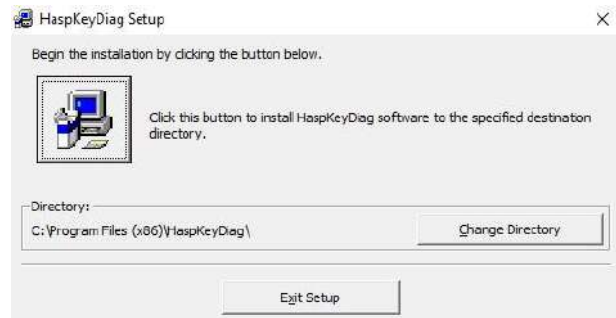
HaspKeyDiag Setup

×

Begin the installation by clicking the button below.

Click this button to install HaspKeyDiag software to the specified destination directory.

Directory:

C:\Program Files (x86)\HaspKeyDiag\

Change Directory

Exit Setup